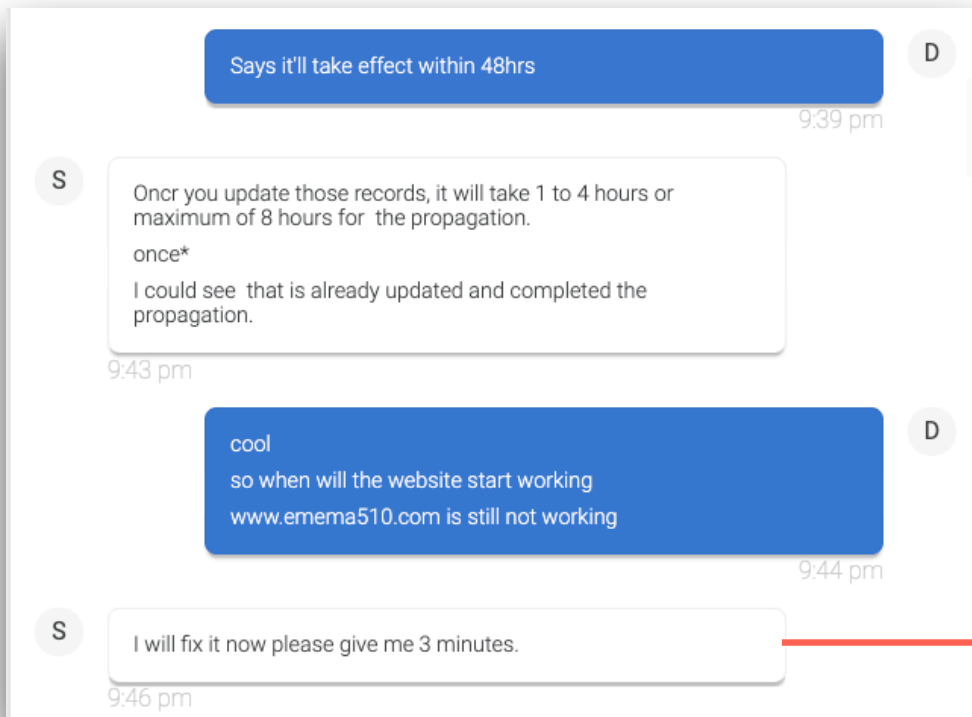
D

Says it'll take effect within 48hrs

9:39 pm

S

Oncr you update those records, it will take 1 to 4 hours or maximum of 8 hours for the propagation.

once*

I could see that is already updated and completed the propagation.

9:43 pm

D

cool

so when will the website start working

www.emema510.com is still not working

9:44 pm

S

I will fix it now please give me 3 minutes.

9:46 pm